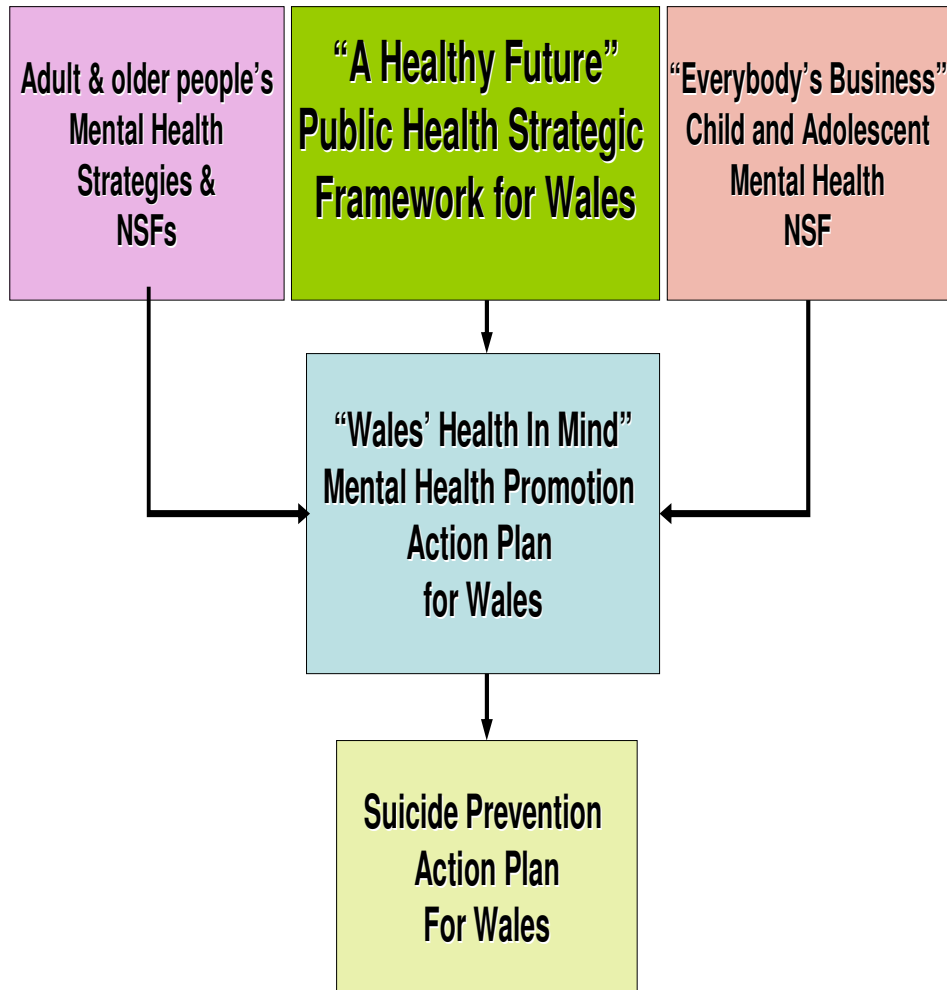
Adult & older people's Mental Health Strategies & NSFs

"A Healthy Future" Public Health Strategic Framework for Wales

"Everybody's Business" Child and Adolescent Mental Health NSF

"Wales' Health In Mind" Mental Health Promotion Action Plan for Wales

Suicide Prevention Action Plan For Wales